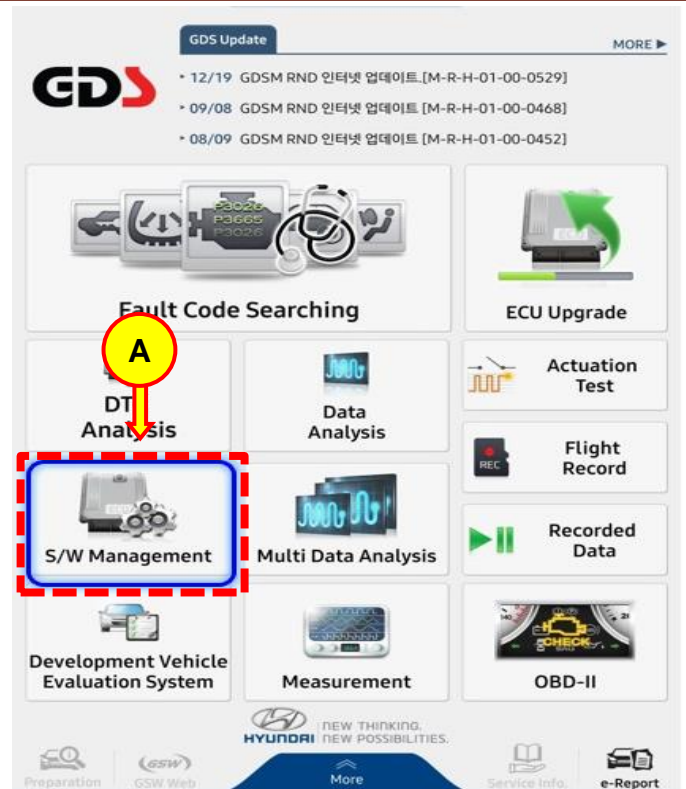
GDS Update

MORE ▶

GDS

• 12/19 GDSM RND 인터넷 업데이트 [M-R-H-01-00-0529]

• 09/08 GDSM RND 인터넷 업데이트 [M-R-H-01-00-0468]

• 08/09 GDSM RND 인터넷 업데이트 [M-R-H-01-00-0452]

P3026
P3665
P3026

Fault Code Searching

ECU

ECU Upgrade

A

DTC Analysis

Data Analysis

Actuation Test

REC

Flight Record

S/W Management

Multi Data Analysis

Recorded Data

Development Vehicle Evaluation System

Measurement

CHECK

OBD-II

HYUNDAI NEW THINKING. NEW POSSIBILITIES.

Preparation

GSW

GSW Web

More

Service Info.

e-Report